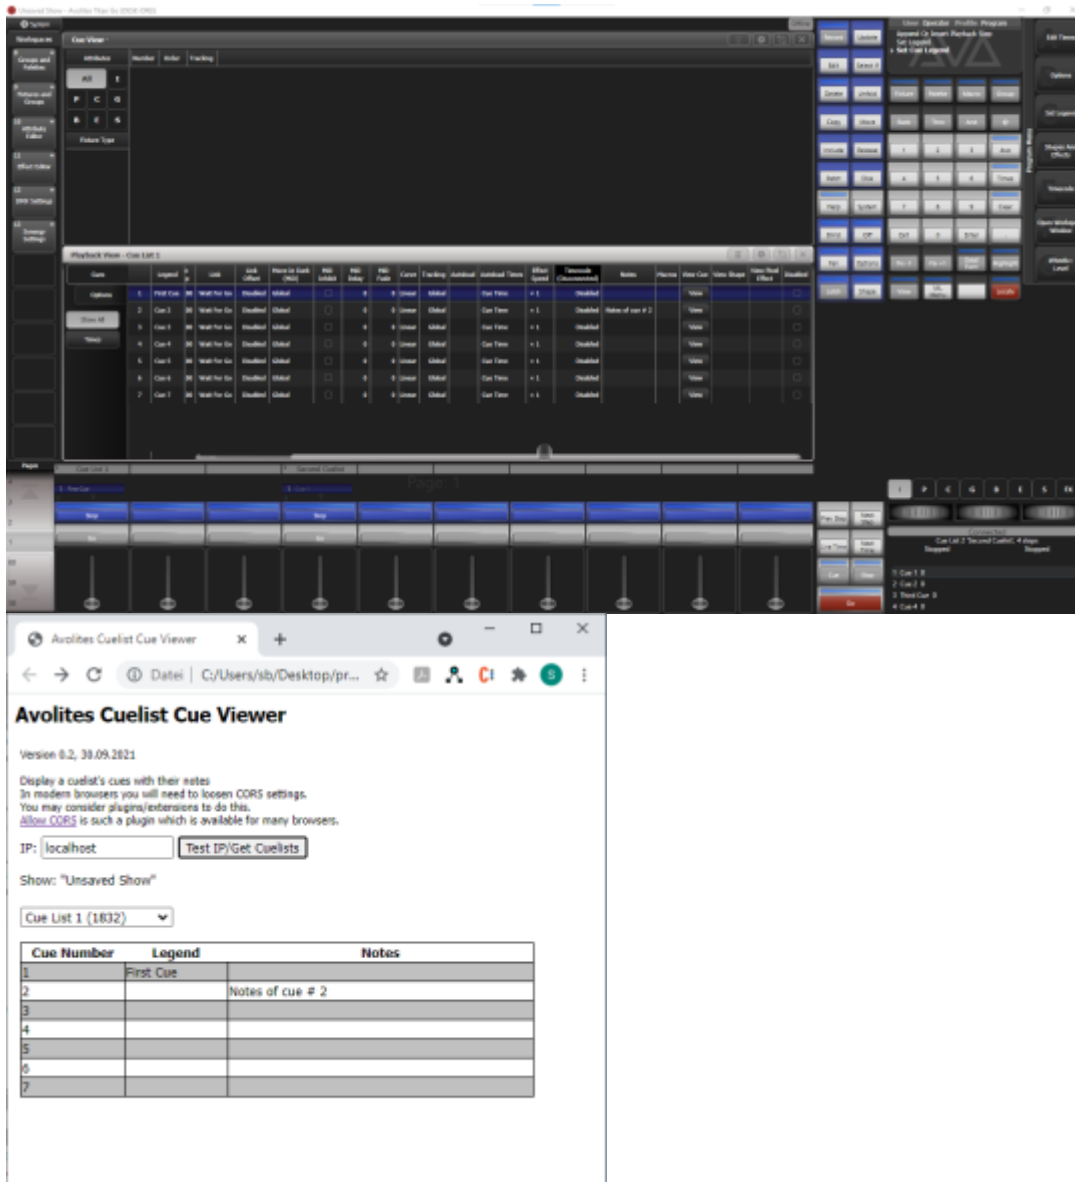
Avolites Cuelist Cue Viewer

C:/Users/sb/Desktop/pr...

Datei

Avolites Cuelist Cue Viewer

Version 0.2, 30.09.2021

Display a cuelist's cues with their notes
In modern browsers you will need to loosen CORS settings.
You may consider plugins/extensions to do this.
Allow CORS is such a plugin which is available for many browsers.

IP: localhost Test IP/Get Cuelists

Show: "Unsaved Show"

Cue List 1 (1832)

| Cue Number | Legend | Notes |
|---|---|---|
| 1 | First Cue | |
| 2 | | Notes of cue # 2 |
| 3 | | |
| 4 | | |
| 5 | | |
| 6 | | |
| 7 | | |